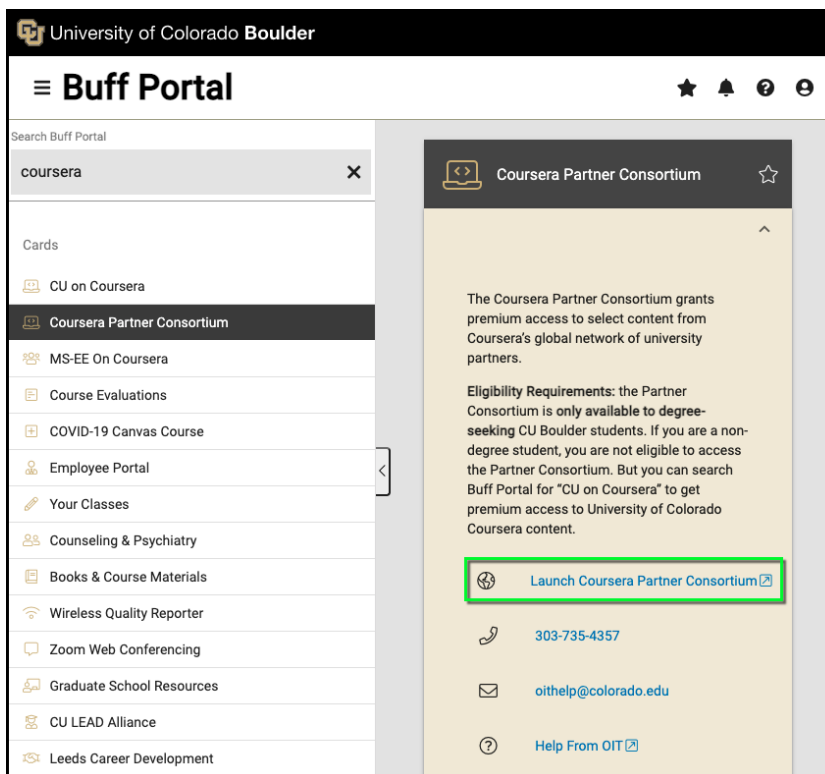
University of Colorado **Boulder**

≡ Buff Portal

Search Buff Portal

coursera ✕

Cards

CU on Coursera

Coursera Partner Consortium

MS-EE On Coursera

Course Evaluations

COVID-19 Canvas Course

Employee Portal

Your Classes

Counseling & Psychiatry

Books & Course Materials

Wireless Quality Reporter

Zoom Web Conferencing

Graduate School Resources

CU LEAD Alliance

Leeds Career Development

Coursera Partner Consortium

The Coursera Partner Consortium grants premium access to select content from Coursera's global network of university partners.

**Eligibility Requirements:** the Partner Consortium is **only available to degree-seeking** CU Boulder students. If you are a non-degree student, you are not eligible to access the Partner Consortium. But you can search Buff Portal for "CU on Coursera" to get premium access to University of Colorado Coursera content.

Launch Coursera Partner Consortium

303-735-4357

oithelp@colorado.edu

Help From OIT